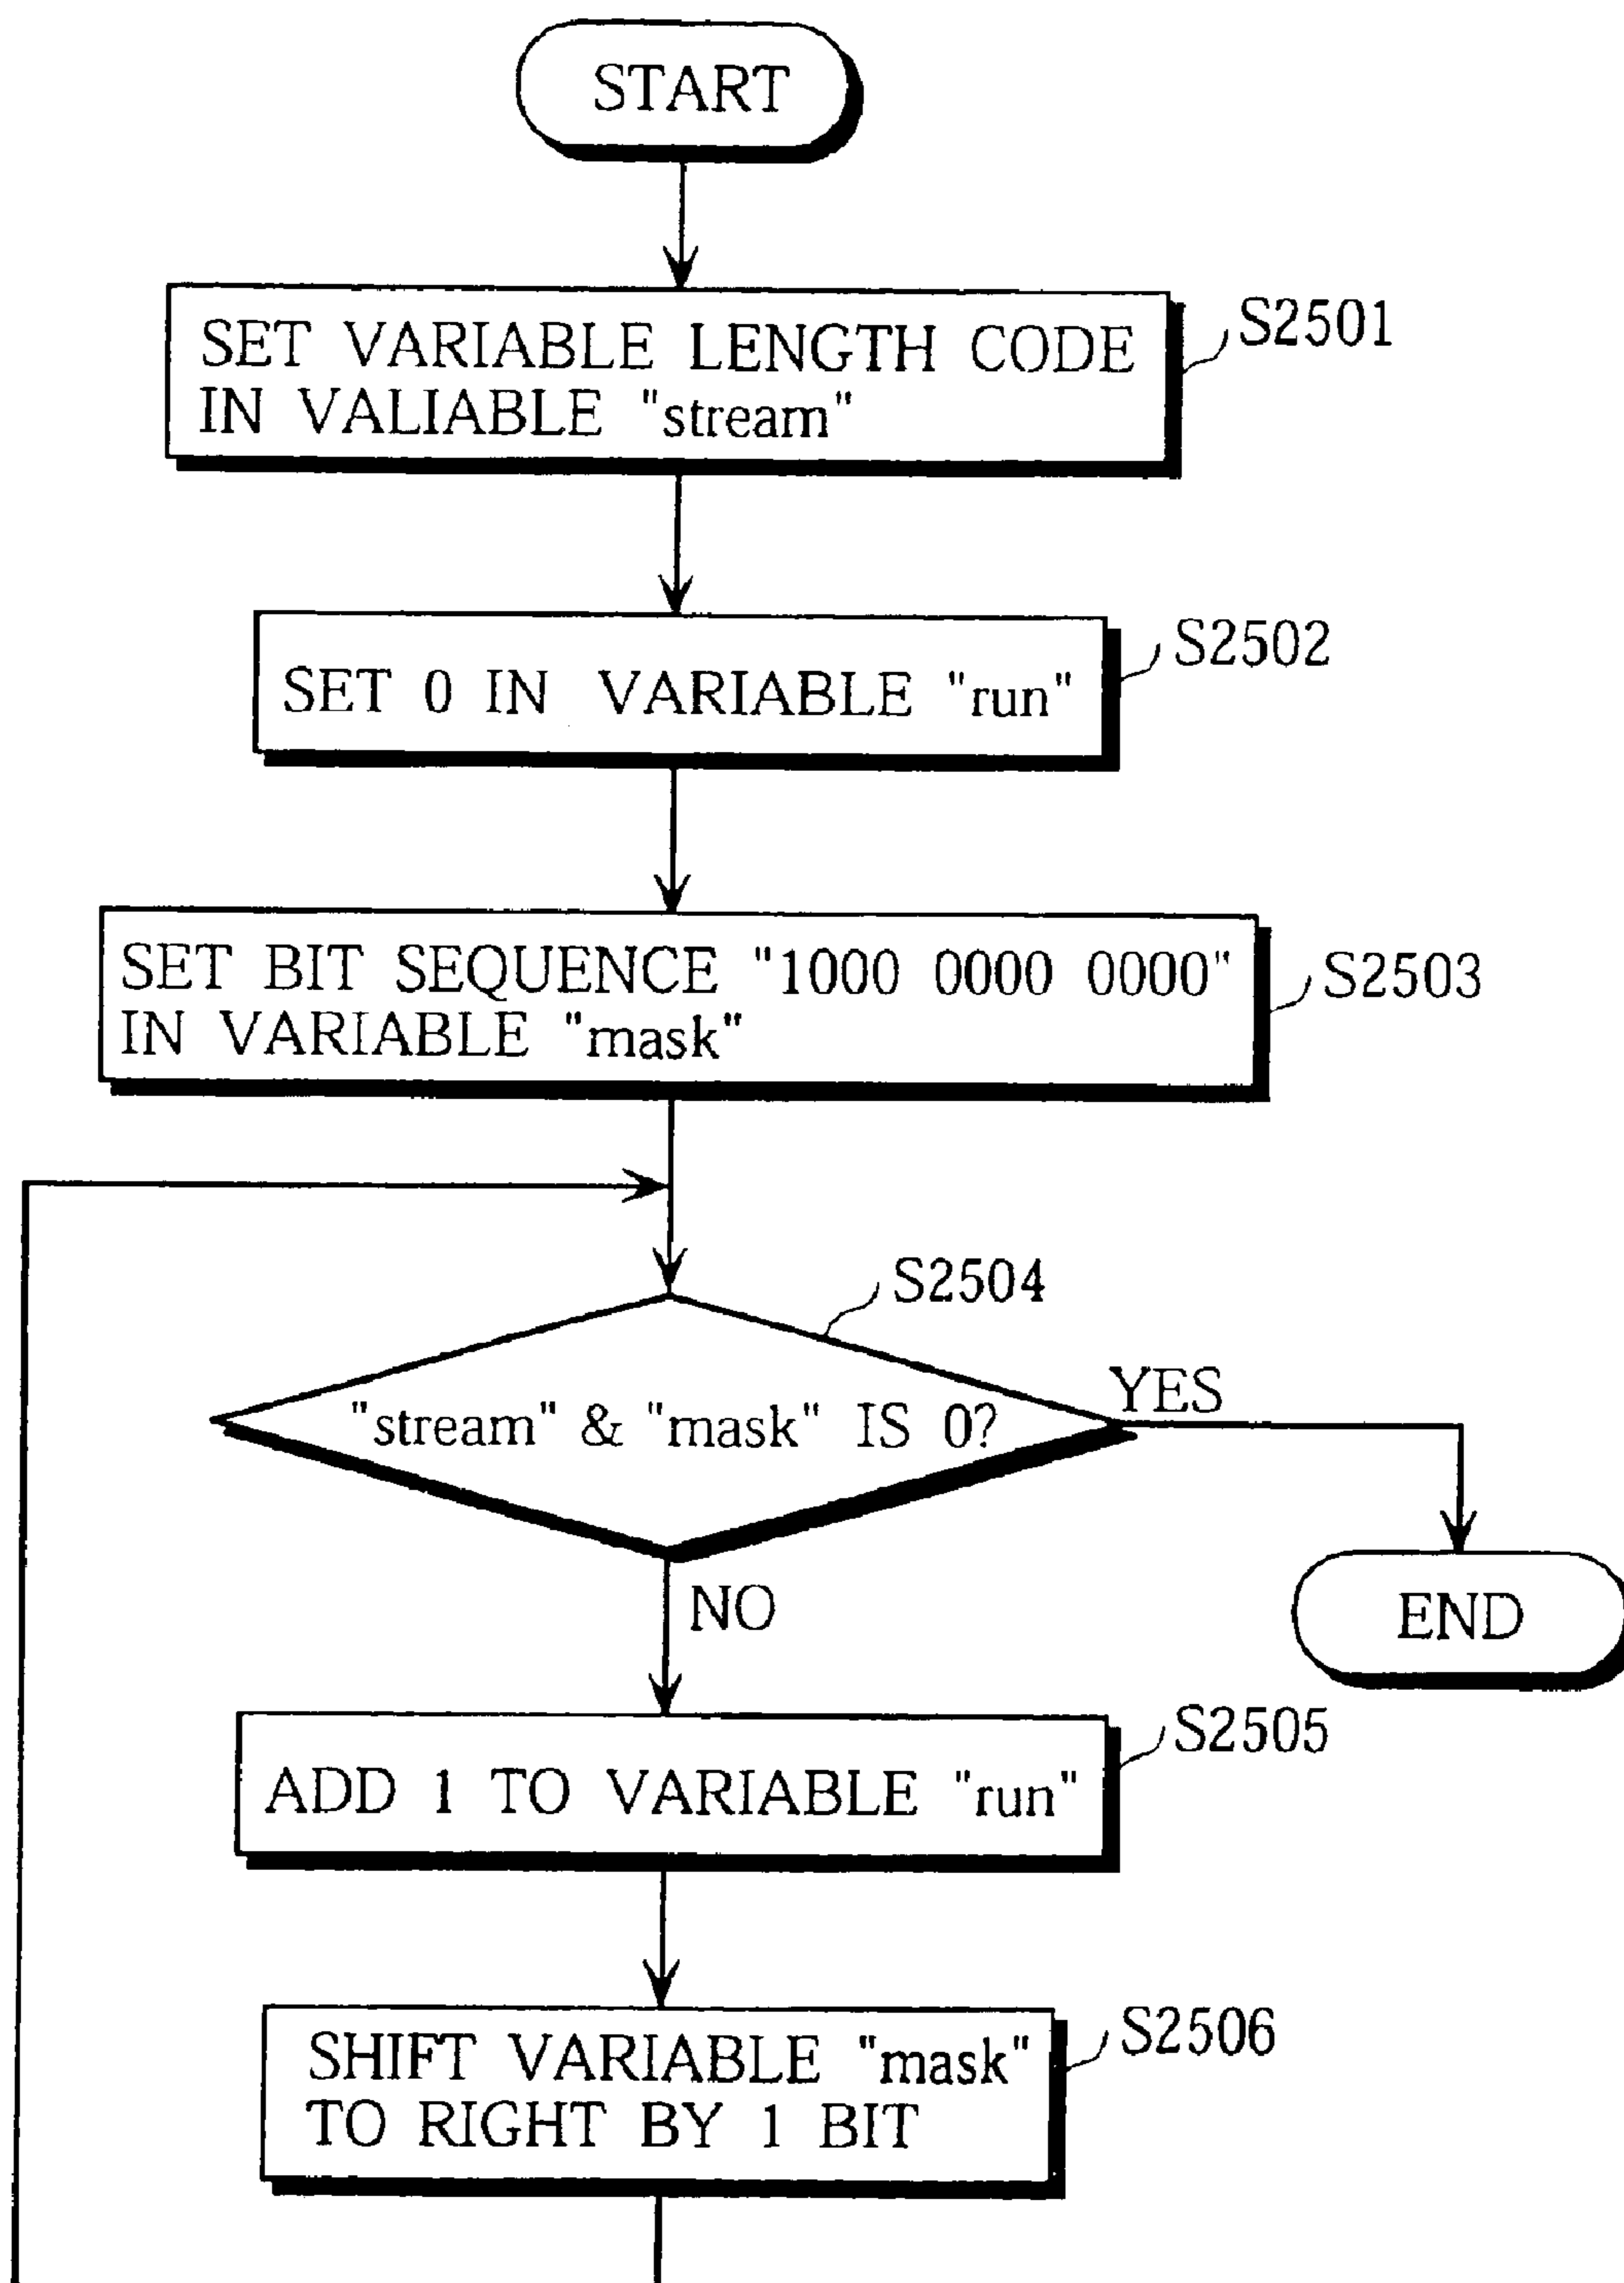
START

SET VARIABLE LENGTH CODE IN VALIABLE "stream"

S2501

SET 0 IN VARIABLE "run"

S2502

SET BIT SEQUENCE "1000 0000 0000" IN VARIABLE "mask"

S2503

S2504

"stream" & "mask" IS 0?

YES

END

NO

ADD 1 TO VARIABLE "run"

S2505

SHIFT VARIABLE "mask" TO RIGHT BY 1 BIT

S2506